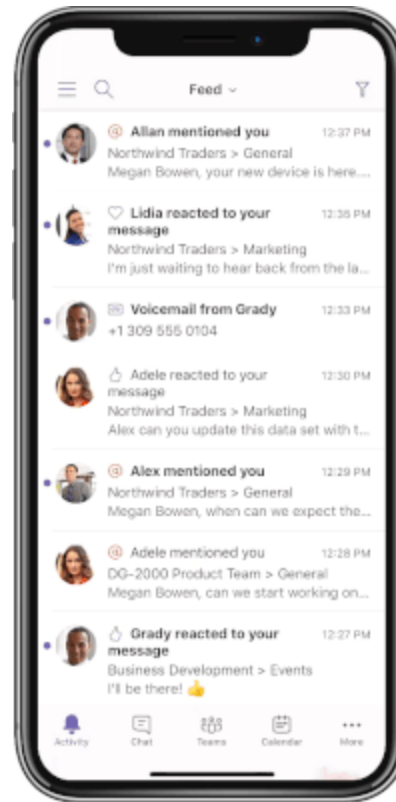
Feed

Allan mentioned you 12:37 PM
Northwind Traders > General
Megan Bowen, your new device is here....

Lidia reacted to your message 12:35 PM
Northwind Traders > Marketing
I'm just waiting to hear back from the la...

Voicemail from Grady 12:33 PM
+1 309 555 0104

Adele reacted to your message 12:30 PM
Northwind Traders > Marketing
Alex can you update this data set with t...

Alex mentioned you 12:29 PM
Northwind Traders > General
Megan Bowen, when can we expect the...

Adele mentioned you 12:28 PM
DG-2000 Product Team > General
Megan Bowen, can we start working on...

Grady reacted to your message 12:27 PM
Business Development > Events
I'll be there! 👍

Activity
Chat
Teams
Calendar
More